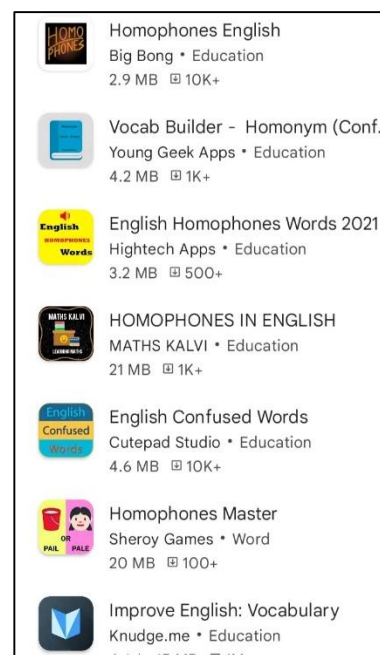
HOMO PHONES

Homophones English
Big Bong • Education
2.9 MB 10K+

Vocab Builder - Homonym (Conf.
Young Geek Apps • Education
4.2 MB 1K+

English HOMOPHONES Words

English Homophones Words 2021
Hightech Apps • Education
3.2 MB 500+

MATHS KALVI

HOMOPHONES IN ENGLISH
MATHS KALVI • Education
21 MB 1K+

English Confused Words

English Confused Words
Cutepad Studio • Education
4.6 MB 10K+

OR PAIL PALE

Homophones Master
Sheroy Games • Word
20 MB 100+

Improve English: Vocabulary
Knudge.me • Education
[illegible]